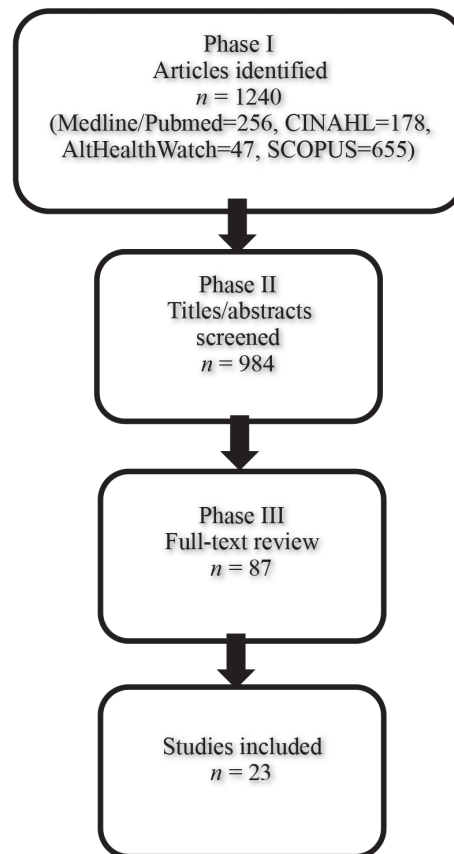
Phase I
Articles identified
$n = 1240$
(Medline/Pubmed=256, CINAHL=178, AltHealthWatch=47, SCOPUS=655)

Phase II
Titles/abstracts screened
$n = 984$

Phase III
Full-text review
$n = 87$

Studies included
$n = 23$